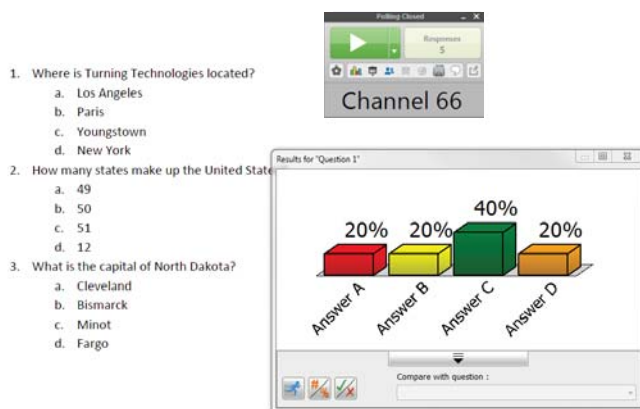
Polling Closed

Responses
5

Channel 66

1. Where is Turning Technologies located?
a. Los Angeles
b. Paris
c. Youngstown
d. New York
2. How many states make up the United State
a. 49
b. 50
c. 51
d. 12
3. What is the capital of North Dakota?
a. Cleveland
b. Bismarck
c. Minot
d. Fargo

Results for "Question 1"

20%
20%
40%
20%
Answer A
Answer B
Answer C
Answer D

Compare with question :